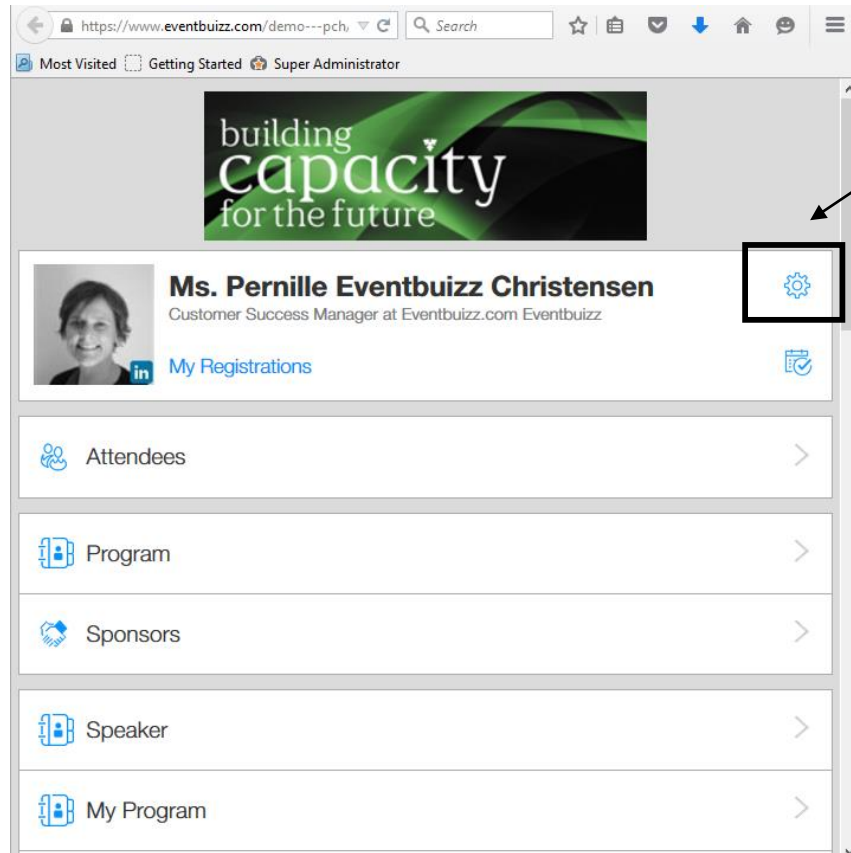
https://www.eventbuizz.com/demo---pch,
Search
Most Visited Getting Started Super Administrator

building capacity for the future

Ms. Pernille Eventbuizz Christensen
Customer Success Manager at Eventbuizz.com Eventbuizz
in
My Registrations

Attendees

Program

Sponsors

Speaker

My Program